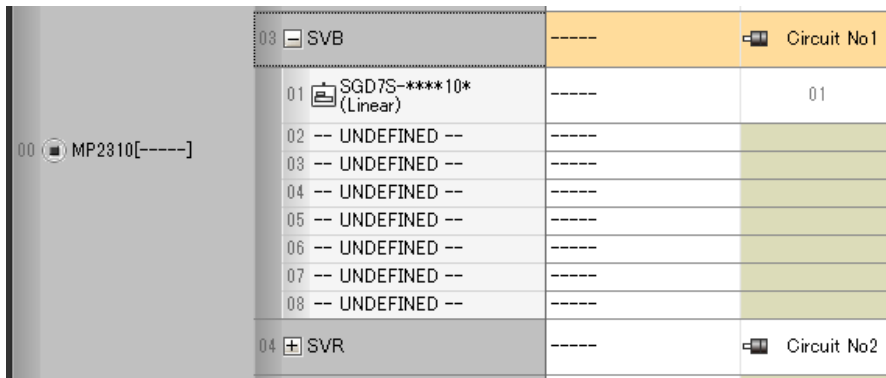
| | | | |
|---|---|---|---|
| 00 MP2310[-----] | 03 SVB | ----- | Circuit No1 |
| | 01 SGD7S-****10* (Linear) | ----- | 01 |
| | 02 -- UNDEFINED -- | ----- | |
| | 03 -- UNDEFINED -- | ----- | |
| | 04 -- UNDEFINED -- | ----- | |
| | 05 -- UNDEFINED -- | ----- | |
| | 06 -- UNDEFINED -- | ----- | |
| | 07 -- UNDEFINED -- | ----- | |
| | 08 -- UNDEFINED -- | ----- | |
| | 04 SVR | ----- | Circuit No2 |